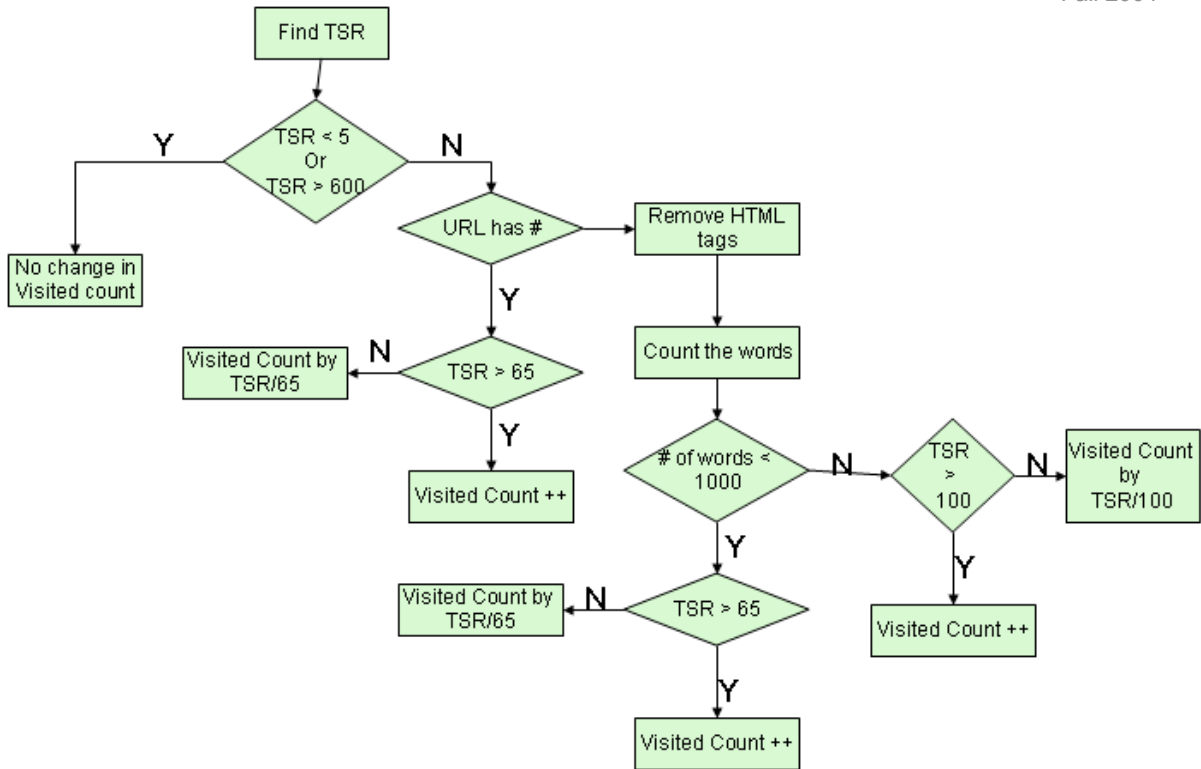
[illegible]

Find TSR

TSR < 5
Or
TSR > 600

Y

N

No change in Visited count

URL has #

Remove HTML tags

Y

Visited Count by TSR/65

N

TSR > 65

Count the words

Y

Visited Count ++

# of words < 1000

N

TSR > 100

N

Visited Count by TSR/100

Y

Y

Visited Count by TSR/65

N

TSR > 65

Visited Count ++

Y

Visited Count ++